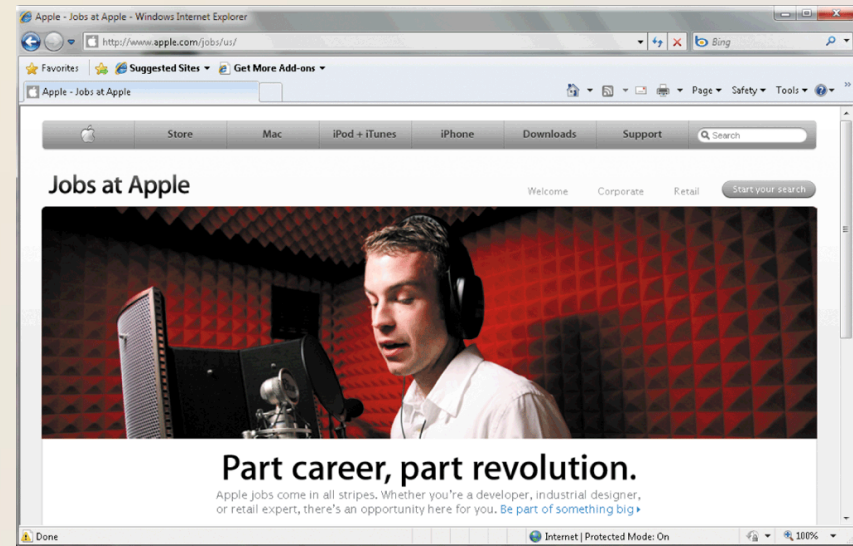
Apple - Jobs at Apple - Windows Internet Explorer

http://www.apple.com/jobs/us/

Bing

Favorites

Suggested Sites ▾

Get More Add-ons ▾

Apple - Jobs at Apple

Page ▾ Safety ▾ Tools ▾

Store Mac iPod + iTunes iPhone Downloads Support

Search

Jobs at Apple

Welcome Corporate Retail Start your search

Part career, part revolution.

Apple jobs come in all stripes. Whether you're a developer, industrial designer, or retail expert, there's an opportunity here for you. Be part of something big ▸

Done

Internet | Protected Mode: On

100%